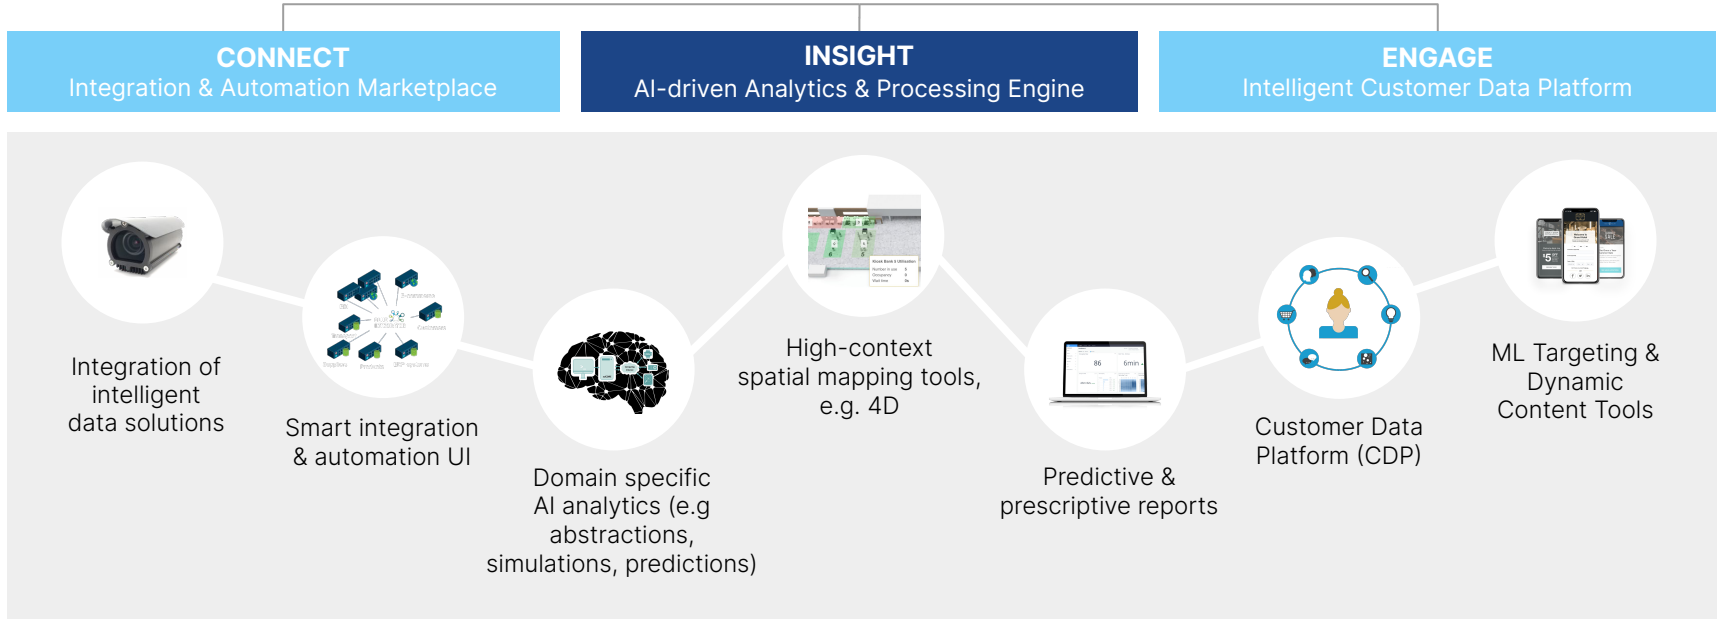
CONNECT
Integration & Automation Marketplace

INSIGHT
AI-driven Analytics & Processing Engine

ENGAGE
Intelligent Customer Data Platform

Integration of intelligent data solutions

Smart integration & automation UI

Domain specific AI analytics (e.g abstractions, simulations, predictions)

High-context spatial mapping tools, e.g. 4D

Predictive & prescriptive reports

Customer Data Platform (CDP)

ML Targeting & Dynamic Content Tools